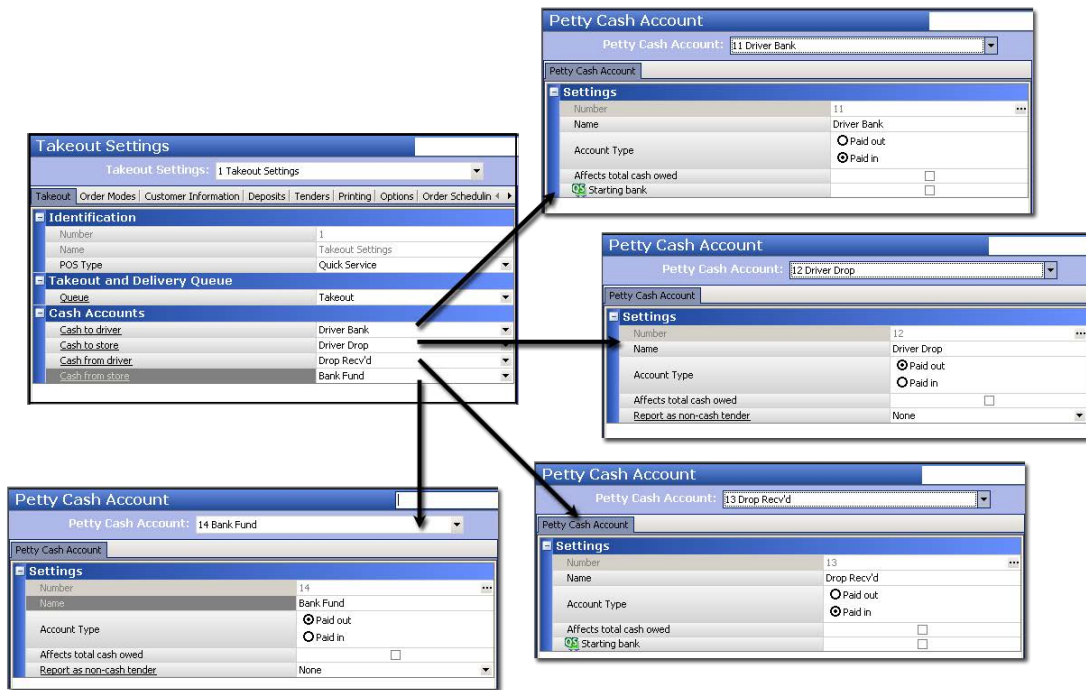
Takeout Settings
Takeout Settings: 1 Takeout Settings

Takeout | Order Modes | Customer Information | Deposits | Tenders | Printing | Options | Order Schedulin

Identification

| | |
|---|---|
| Number | 1 |
| Name | Takeout Settings |
| POS Type | Quick Service |

Takeout and Delivery Queue

| | |
|---|---|
| Queue | Takeout |

Cash Accounts

| | |
|---|---|
| Cash to driver | Driver Bank |
| Cash to store | Driver Drop |
| Cash from driver | Drop Recv'd |
| Cash from store | Bank Fund |

Petty Cash Account
Petty Cash Account: 11 Driver Bank
Petty Cash Account
Settings

| | |
|---|---|
| Number | 11 |
| Name | Driver Bank |
| Account Type | Paid out / Paid in |
| Affects total cash owed | |
| Starting bank | |

Petty Cash Account
Petty Cash Account: 12 Driver Drop
Petty Cash Account
Settings

| | |
|---|---|
| Number | 12 |
| Name | Driver Drop |
| Account Type | Paid out / Paid in |
| Affects total cash owed | |
| Report as non-cash tender | None |

Petty Cash Account
Petty Cash Account: 14 Bank Fund
Petty Cash Account
Settings

| | |
|---|---|
| Number | 14 |
| Name | Bank Fund |
| Account Type | Paid out / Paid in |
| Affects total cash owed | |
| Report as non-cash tender | None |

Petty Cash Account
Petty Cash Account: 13 Drop Recv'd
Petty Cash Account
Settings

| | |
|---|---|
| Number | 13 |
| Name | Drop Recv'd |
| Account Type | Paid out / Paid in |
| Affects total cash owed | |
| Starting bank | |